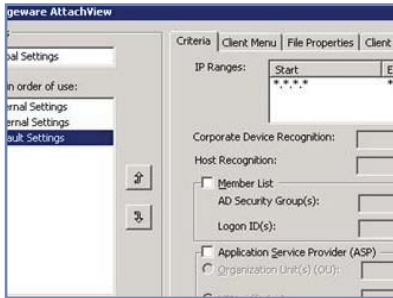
geware AttachView

s
bal Settings

in order of use:
ernal Settings
ernal Settings
ault Settings

Criteria | Client Menu | File Properties | Client

IP Ranges:

| Start | E |
|---|---|
| *.*.*.* | * |

Corporate Device Recognition:

Host Recognition:

Member List

AD Security Group(s):

Logon ID(s):

Application Service Provider (ASP)

Organization Unit(s) (OU):